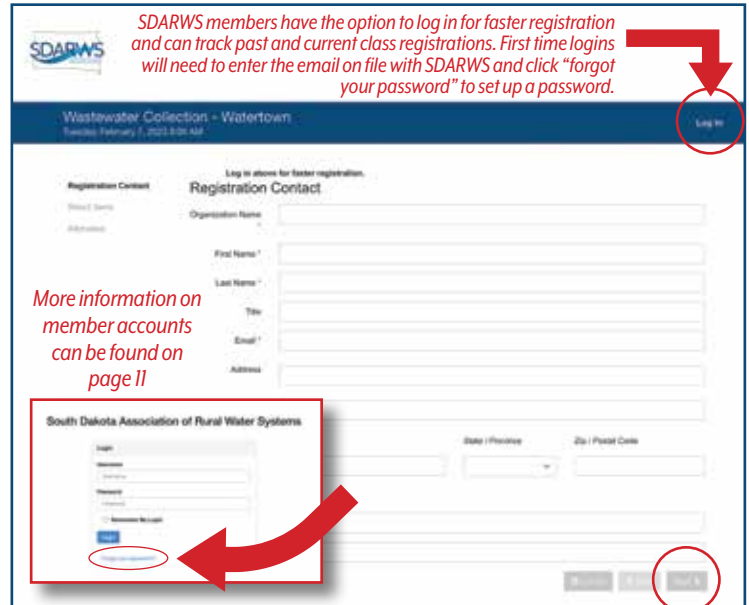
SDARWS

SDARWS members have the option to log in for faster registration and can track past and current class registrations. First time logins will need to enter the email on file with SDARWS and click "forgot your password" to set up a password.

Wastewater Collection - Watertown
Tuesday, February 7, 2023 8:00 AM

Log In

Registration Contact
Select Items
Attendees

Log in above for faster registration.
Registration Contact

Organization Name

First Name *

Last Name *

Title

Email *

Address

State / Province

Zip / Postal Code

More information on member accounts can be found on page 11

South Dakota Association of Rural Water Systems

Login

Username

Password

Remember Me Login

Login

Forgot your password?

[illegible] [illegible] Next